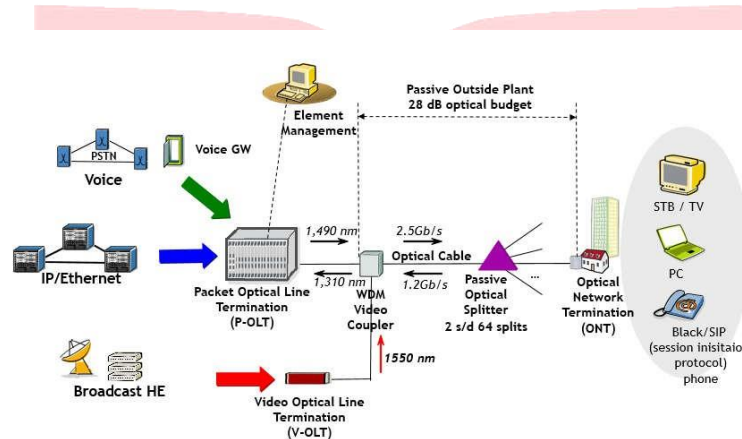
Passive Outside Plant
28 dB optical budget

Element Management

PSTN

Voice GW

Voice

IP/Ethernet

1,490 nm

1,310 nm

2.5Gb/s

Optical Cable

1.2Gb/s

...

Packet Optical Line Termination (P-OLT)

WDM Video Coupler

Passive Optical Splitter 2 s/d 64 splits

Optical Network Termination (ONT)

STB / TV

PC

Black/SIP (session inisitaion protocol) phone

1550 nm

Broadcast HE

Video Optical Line Termination (V-OLT)